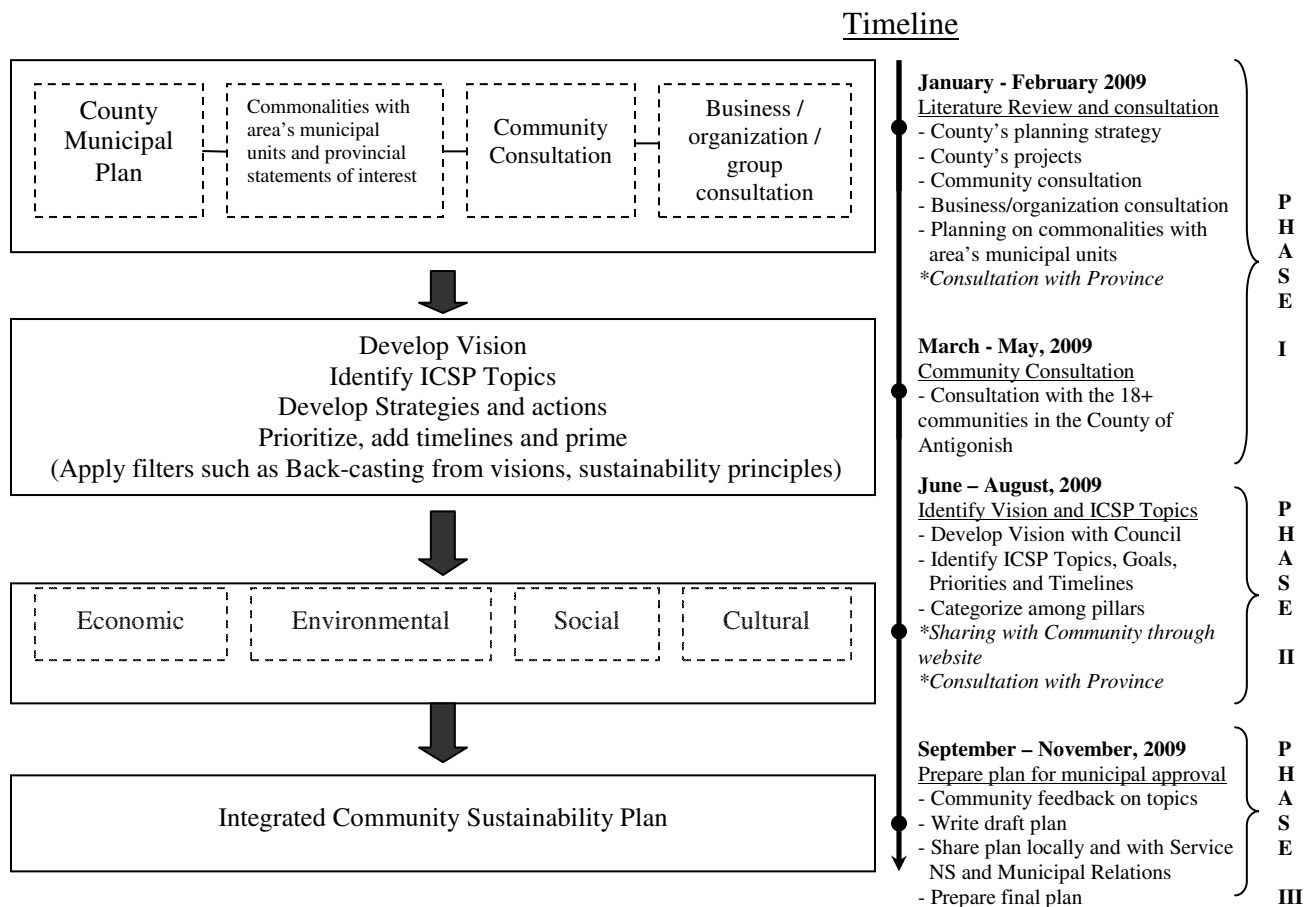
Timeline

County Municipal Plan

Commonalities with area's municipal units and provincial statements of interest

Community Consultation

Business / organization / group consultation

Develop Vision
Identify ICSP Topics
Develop Strategies and actions
Prioritize, add timelines and prime
(Apply filters such as Back-casting from visions, sustainability principles)

Economic

Environmental

Social

Cultural

Integrated Community Sustainability Plan

**January - February 2009**
Literature Review and consultation
- County's planning strategy
- County's projects
- Community consultation
- Business/organization consultation
- Planning on commonalities with area's municipal units
*Consultation with Province

**March - May, 2009**
Community Consultation
- Consultation with the 18+ communities in the County of Antigonish

PHASE I

**June – August, 2009**
Identify Vision and ICSP Topics
- Develop Vision with Council
- Identify ICSP Topics, Goals, Priorities and Timelines
- Categorize among pillars
*Sharing with Community through website
*Consultation with Province

PHASE II

**September – November, 2009**
Prepare plan for municipal approval
- Community feedback on topics
- Write draft plan
- Share plan locally and with Service NS and Municipal Relations
- Prepare final plan

PHASE III